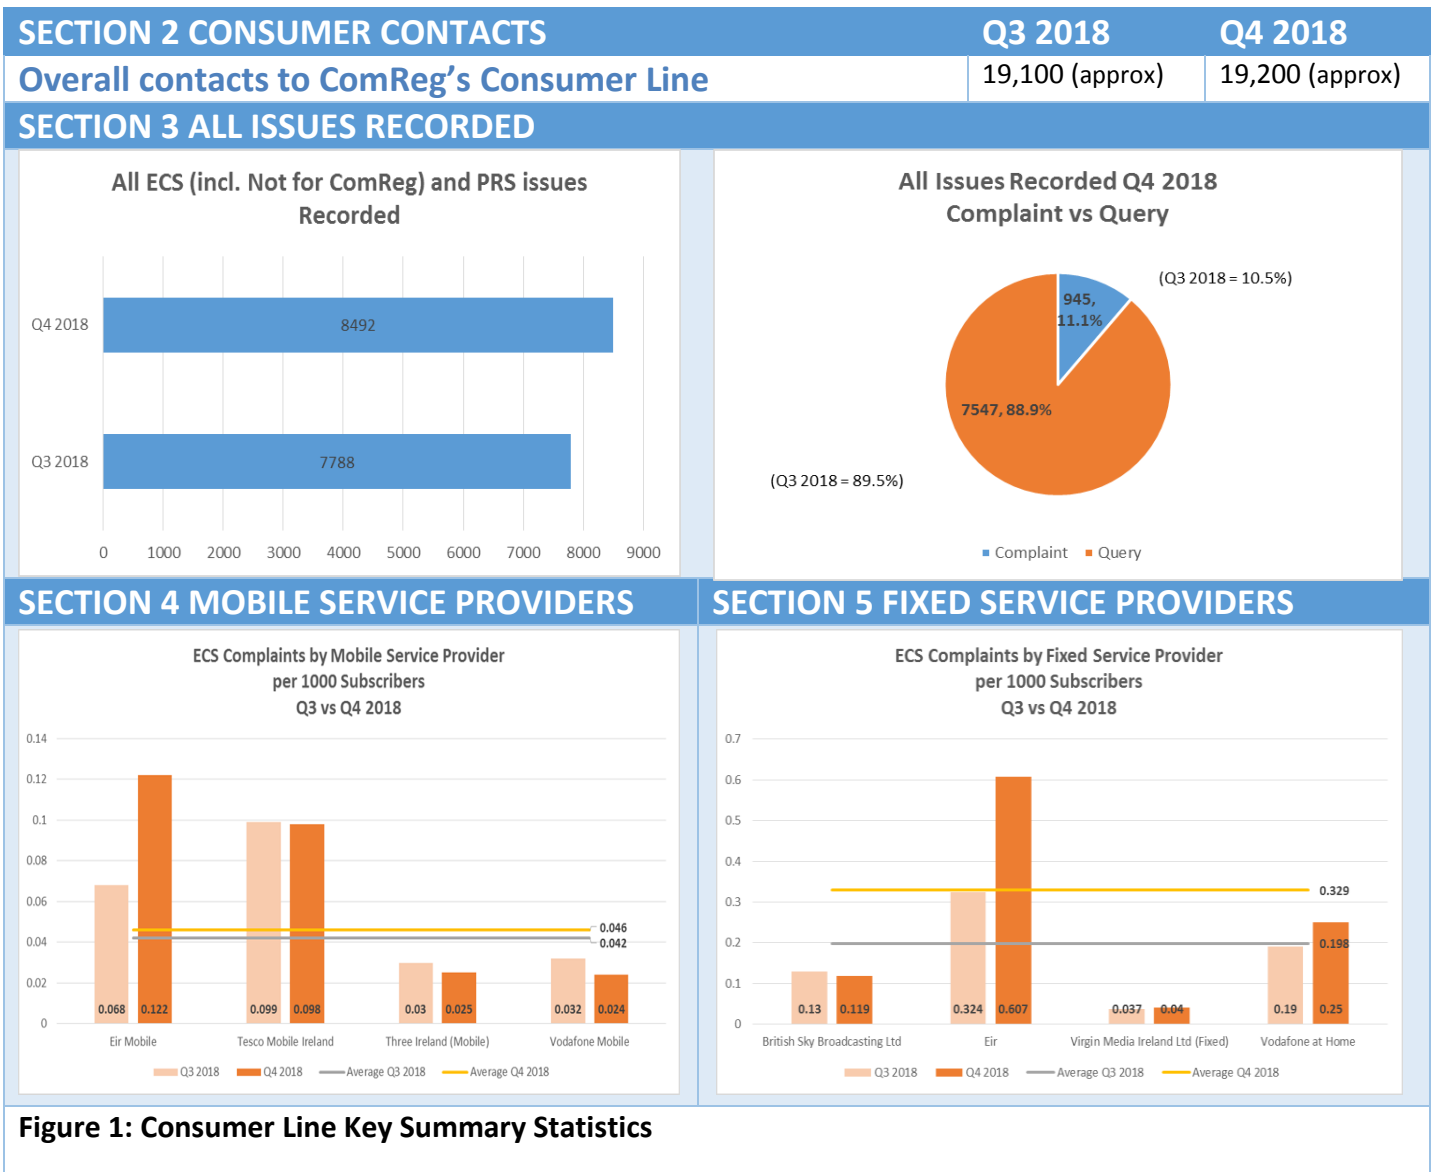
| SECTION 2 CONSUMER CONTACTS | Q3 2018 | Q4 2018 |
|---|---|---|
| Overall contacts to ComReg's Consumer Line | 19,100 (approx) | 19,200 (approx) |

SECTION 3 ALL ISSUES RECORDED

All ECS (incl. Not for ComReg) and PRS issues Recorded

Q4 2018
8492
Q3 2018
7788
0 1000 2000 3000 4000 5000 6000 7000 8000 9000

All Issues Recorded Q4 2018
Complaint vs Query

(Q3 2018 = 10.5%)
945, 11.1%
7547, 88.9%
(Q3 2018 = 89.5%)
Complaint Query

SECTION 4 MOBILE SERVICE PROVIDERS

ECS Complaints by Mobile Service Provider
per 1000 Subscribers
Q3 vs Q4 2018

0.14
0.12
0.1
0.08
0.06
0.04
0.02
0
0.068 0.122 0.099 0.098 0.03 0.025 0.032 0.024
0.046
0.042
Eir Mobile Tesco Mobile Ireland Three Ireland (Mobile) Vodafone Mobile
Q3 2018 Q4 2018 Average Q3 2018 Average Q4 2018

SECTION 5 FIXED SERVICE PROVIDERS

ECS Complaints by Fixed Service Provider
per 1000 Subscribers
Q3 vs Q4 2018

0.7
0.6
0.5
0.4
0.3
0.2
0.1
0
0.329
0.198
0.13 0.119 0.324 0.607 0.037 0.04 0.19 0.25
British Sky Broadcasting Ltd Eir Virgin Media Ireland Ltd (Fixed) Vodafone at Home
Q3 2018 Q4 2018 Average Q3 2018 Average Q4 2018

Figure 1: Consumer Line Key Summary Statistics